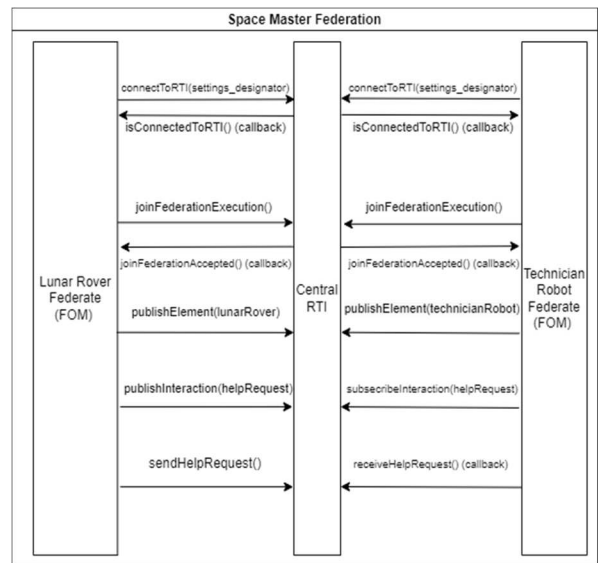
Space Master Federation

Lunar Rover Federate (FOM)

Central RTI

Technician Robot Federate (FOM)

connectToRTI(settings_designator)

connectToRTI(settings_designator)

isConnectedToRTI() (callback)

isConnectedToRTI() (callback)

joinFederationExecution()

joinFederationExecution()

joinFederationAccepted() (callback)

joinFederationAccepted() (callback)

publishElement(lunarRover)

publishElement(technicianRobot)

publishInteraction(helpRequest)

subscribeInteraction(helpRequest)

sendHelpRequest()

receiveHelpRequest() (callback)